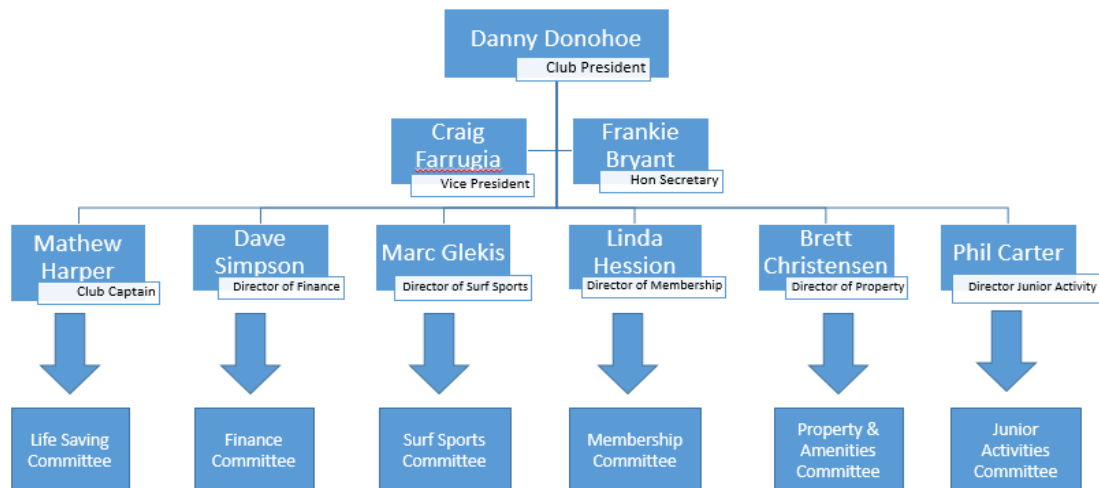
Danny Donohoe
Club President

Craig Farrugia
Vice President

Frankie Bryant
Hon Secretary

Mathew Harper
Club Captain

Dave Simpson
Director of Finance

Marc Glekis
Director of Surf Sports

Linda Hession
Director of Membership

Brett Christensen
Director of Property

Phil Carter
Director Junior Activity

Life Saving Committee

Finance Committee

Surf Sports Committee

Membership Committee

Property & Amenities Committee

Junior Activities Committee